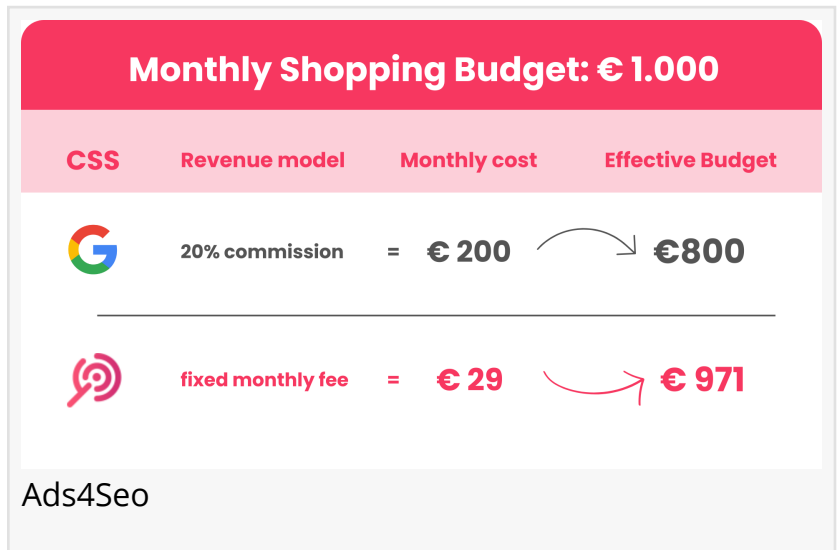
Monthly Shopping Budget: € 1.000

| CSS | Revenue model | | Monthly cost | Effective Budget |
|---|---|---|---|---|
| | 20% commission | = | € 200 | €800 |
| | fixed monthly fee | = | € 29 | € 971 |

Ads4Seo